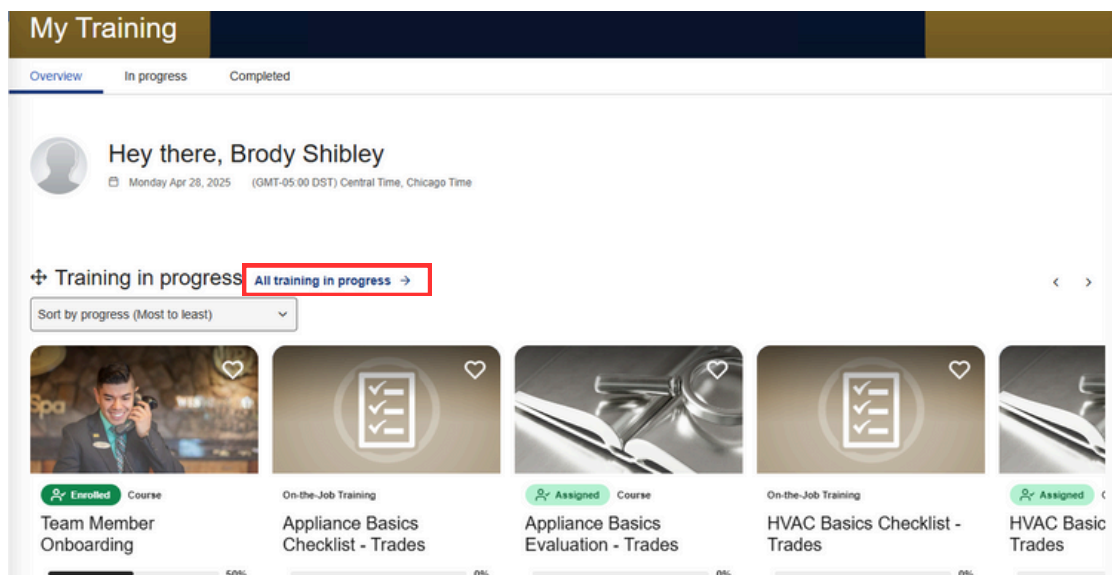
My Training

Overview In progress Completed

Hey there, Brody Shibley

Monday Apr 28, 2025 (GMT-05:00 DST) Central Time, Chicago Time

Training in progress All training in progress →

Sort by progress (Most to least)

Spa

Enrolled Course
Team Member Onboarding
50%

On-the-Job Training
Appliance Basics Checklist - Trades
0%

Assigned Course
Appliance Basics Evaluation - Trades
0%

On-the-Job Training
HVAC Basics Checklist - Trades
0%

Assigned C
HVAC Basic Trades